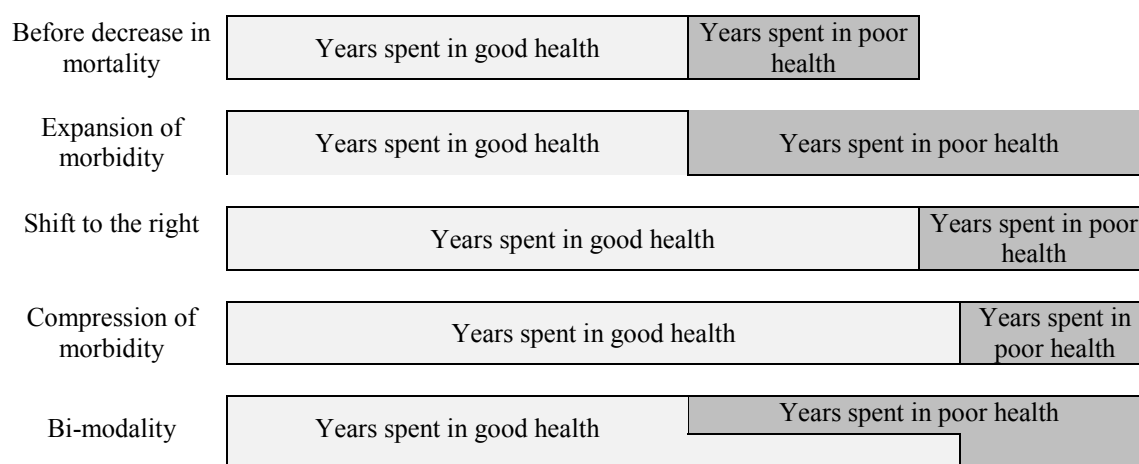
Before decrease in mortality

Years spent in good health

Years spent in poor health

Expansion of morbidity

Years spent in good health

Years spent in poor health

Shift to the right

Years spent in good health

Years spent in poor health

Compression of morbidity

Years spent in good health

Years spent in poor health

Bi-modality

Years spent in good health

Years spent in poor health